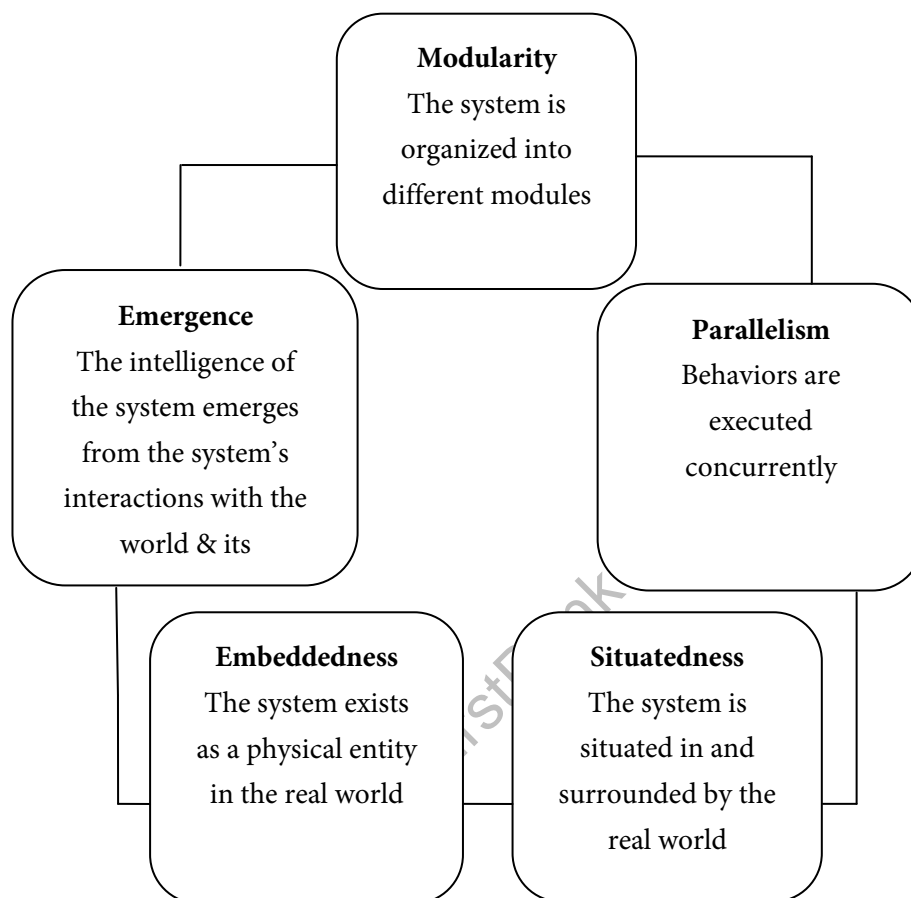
**Modularity**
The system is organized into different modules

**Emergence**
The intelligence of the system emerges from the system's interactions with the world & its

**Parallelism**
Behaviors are executed concurrently

**Embeddedness**
The system exists as a physical entity in the real world

**Situatedness**
The system is situated in and surrounded by the real world